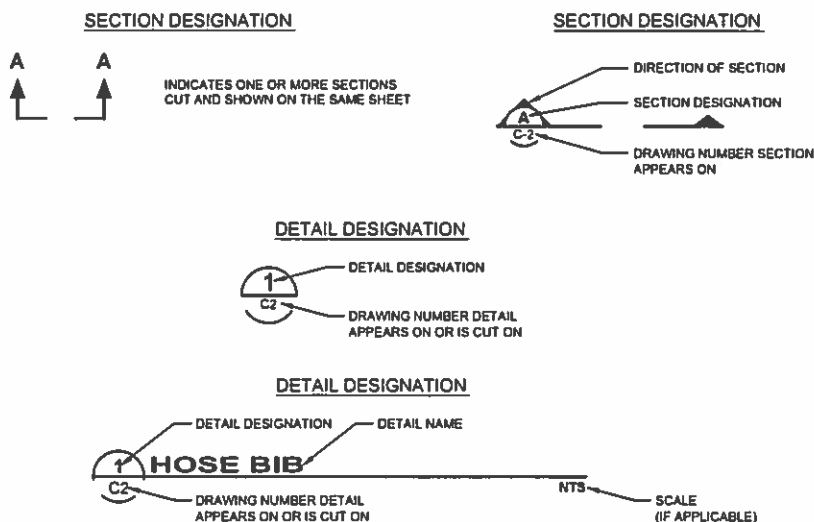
SECTION DESIGNATION

A A

INDICATES ONE OR MORE SECTIONS CUT AND SHOWN ON THE SAME SHEET

SECTION DESIGNATION

DIRECTION OF SECTION

A

SECTION DESIGNATION

C-2

DRAWING NUMBER SECTION APPEARS ON

DETAIL DESIGNATION

1

DETAIL DESIGNATION

C2

DRAWING NUMBER DETAIL APPEARS ON OR IS CUT ON

DETAIL DESIGNATION

DETAIL DESIGNATION

DETAIL NAME

1 HOSE BIB

C2

DRAWING NUMBER DETAIL APPEARS ON OR IS CUT ON

NTS

SCALE (IF APPLICABLE)